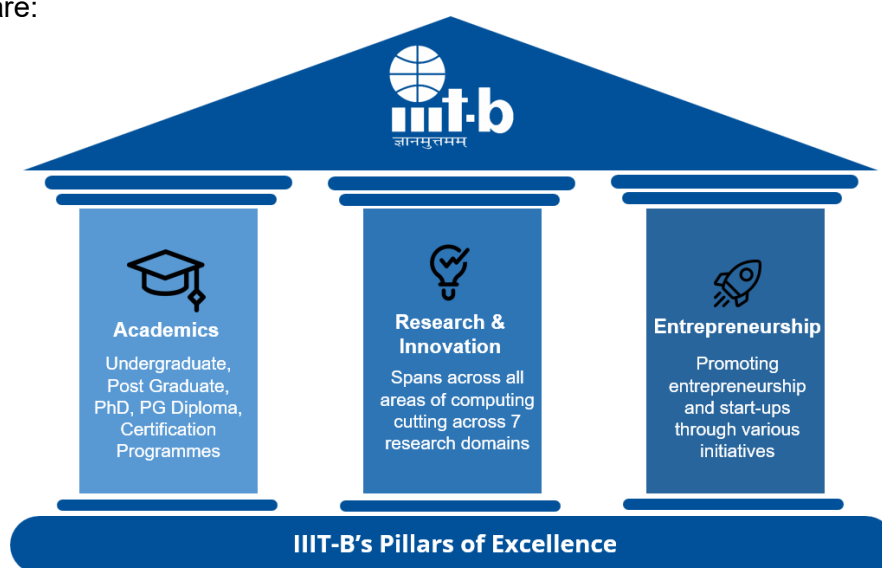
are:

iiit·b
ज्ञानमुत्तमम्

Academics
Undergraduate, Post Graduate, PhD, PG Diploma, Certification Programmes

Research & Innovation
Spans across all areas of computing cutting across 7 research domains

Entrepreneurship
Promoting entrepreneurship and start-ups through various initiatives

IIIT-B's Pillars of Excellence